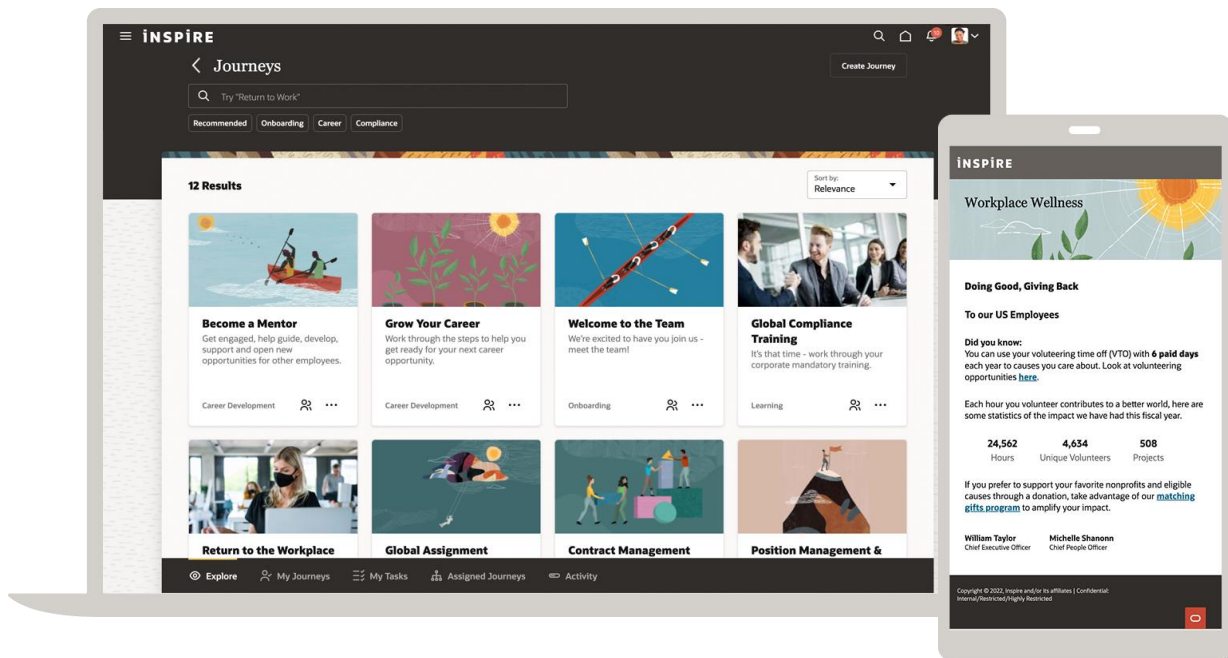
INSPIRE

Journeys

Create Journey

Try "Return to Work"

Recommended Onboarding Career Compliance

12 Results

Sort by:
Relevance

Become a Mentor
Get engaged, help guide, develop, support and open new opportunities for other employees.
Career Development

Grow Your Career
Work through the steps to help you get ready for your next career opportunity.
Career Development

Welcome to the Team
We're excited to have you join us - meet the team!
Onboarding

Global Compliance Training
It's that time - work through your corporate mandatory training.
Learning

Return to the Workplace

Global Assignment

Contract Management

Position Management &

Explore My Journeys My Tasks Assigned Journeys Activity

INSPIRE

Workplace Wellness

Doing Good, Giving Back

To our US Employees

Did you know:
You can use your volunteering time off (VTO) with 6 paid days each year to causes you care about. Look at volunteering opportunities here.

Each hour you volunteer contributes to a better world, here are some statistics of the impact we have had this fiscal year.

| 24,562 | 4,634 | 508 |
|---|---|---|
| Hours | Unique Volunteers | Projects |

If you prefer to support your favorite nonprofits and eligible causes through a donation, take advantage of our matching gifts program to amplify your impact.

William Taylor
Chief Executive Officer

Michelle Shanonn
Chief People Officer

Copyright © 2022, Inspire and/or its affiliates | Confidential: Internal/Restricted/Highly Restricted